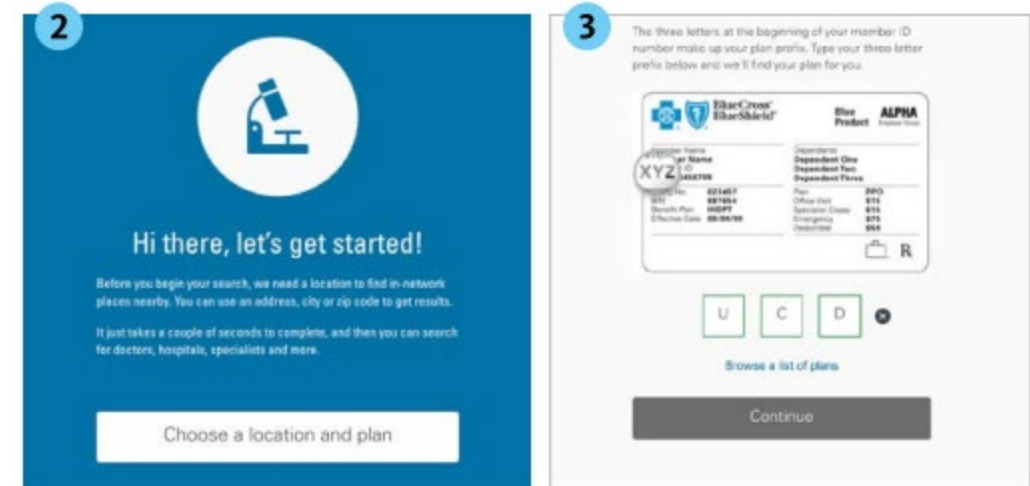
2

Hi there, let's get started!

Before you begin your search, we need a location to find in-network places nearby. You can use an address, city or zip code to get results.

It just takes a couple of seconds to complete, and then you can search for doctors, hospitals, specialists and more.

Choose a location and plan

3

The three letters at the beginning of your member ID number make up your plan prefix. Type your three letter prefix below and we'll find your plan for you.

BlueCross BlueShield

Blue Product

ALPHA

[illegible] Name

XYZ

Dependents
Dependent One
Dependent Two
Dependent Three

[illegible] 023457
BIN 987654
Benefit Plan HIOPT
Effective Date 00/00/00

Plan PPO
Office Visit $15
Specialist Copay $15
Emergency $75
Deductible $50

R

U C D

Browse a list of plans

Continue